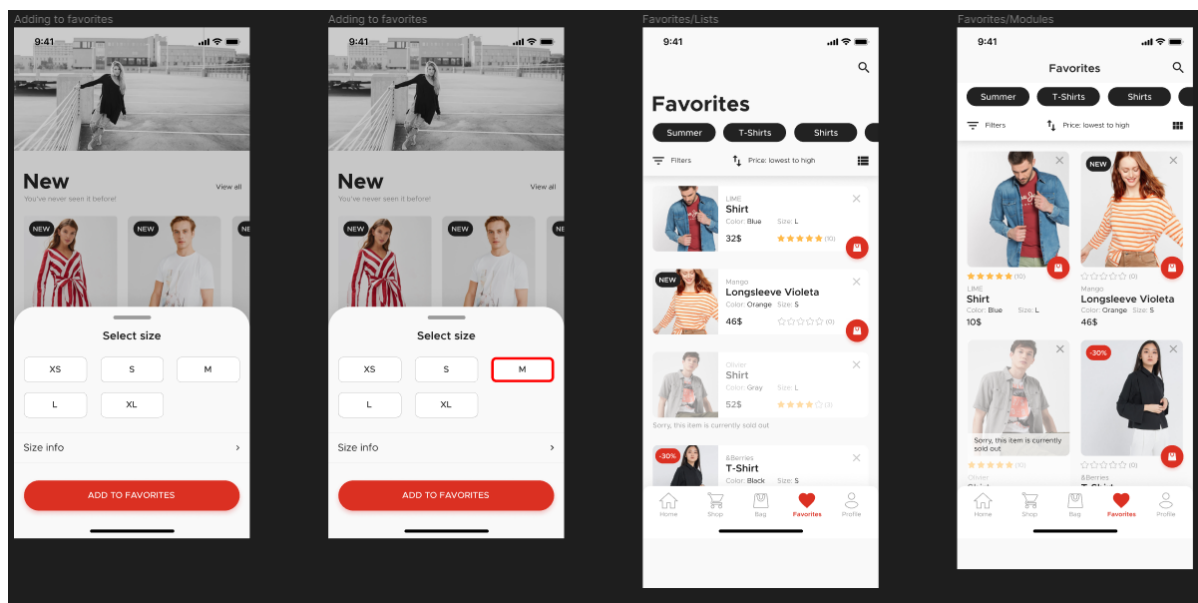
Adding to favorites

9:41

New
You've never seen it before!
View all

NEW
NEW
NE

Select size

XS
S
M
L
XL

Size info

ADD TO FAVORITES

Adding to favorites

9:41

New
You've never seen it before!
View all

NEW
NEW
NE

Select size

XS
S
M
L
XL

Size info

ADD TO FAVORITES

Favorites/Lists

9:41

Favorites

Summer
T-Shirts
Shirts

Filters
Price: lowest to high

LIME
Shirt
Color: Blue Size: L
32$
(10)

NEW
Mango
Longsleeve Violeta
Color: Orange Size: S
46$
(0)

Olivier
Shirt
Color: Gray Size: L
52$
(3)
Sorry, this item is currently sold out

-30%
&Berries
T-Shirt
Color: Black Size: S

Home
Shop
Bag
Favorites
Profile

Favorites/Modules

9:41

Favorites

Summer
T-Shirts
Shirts

Filters
Price: lowest to high

NEW
(10)
LIME
Shirt
Color: Blue Size: L
10$

(0)
Mango
Longsleeve Violeta
Color: Orange Size: S
46$

-30%
Sorry, this item is currently sold out
(10)
Olivier
(0)
&Berries

Home
Shop
Bag
Favorites
Profile